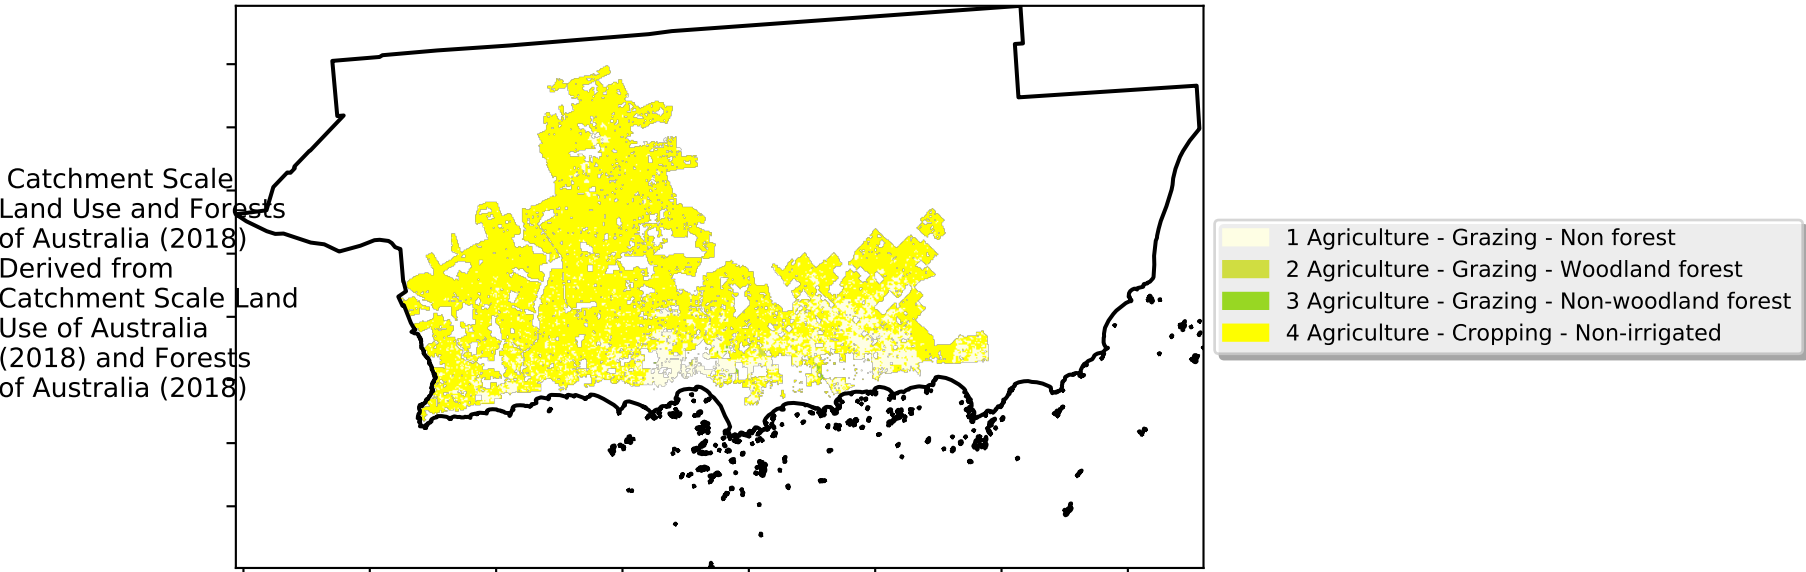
Catchment Scale Land Use and Forests of Australia (2018) Derived from Catchment Scale Land Use of Australia (2018) and Forests of Australia (2018)

1 Agriculture - Grazing - Non forest
2 Agriculture - Grazing - Woodland forest
3 Agriculture - Grazing - Non-woodland forest
4 Agriculture - Cropping - Non-irrigated